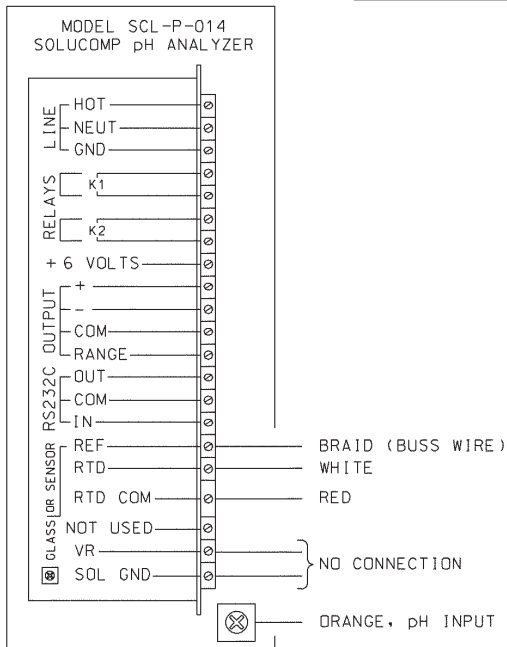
MODEL SCL-P-014
SOLUCOMP pH ANALYZER

LINE
HOT
NEUT
GND

RELAYS
K1
K2

+ 6 VOLTS

OUTPUT
+
-
COM
RANGE

RS232C
OUT
COM
IN

GLASS OR SENSOR
REF
RTD
RTD COM
NOT USED
VR
SOL GND

BRAID (BUSS WIRE)
WHITE
RED
NO CONNECTION
ORANGE, pH INPUT